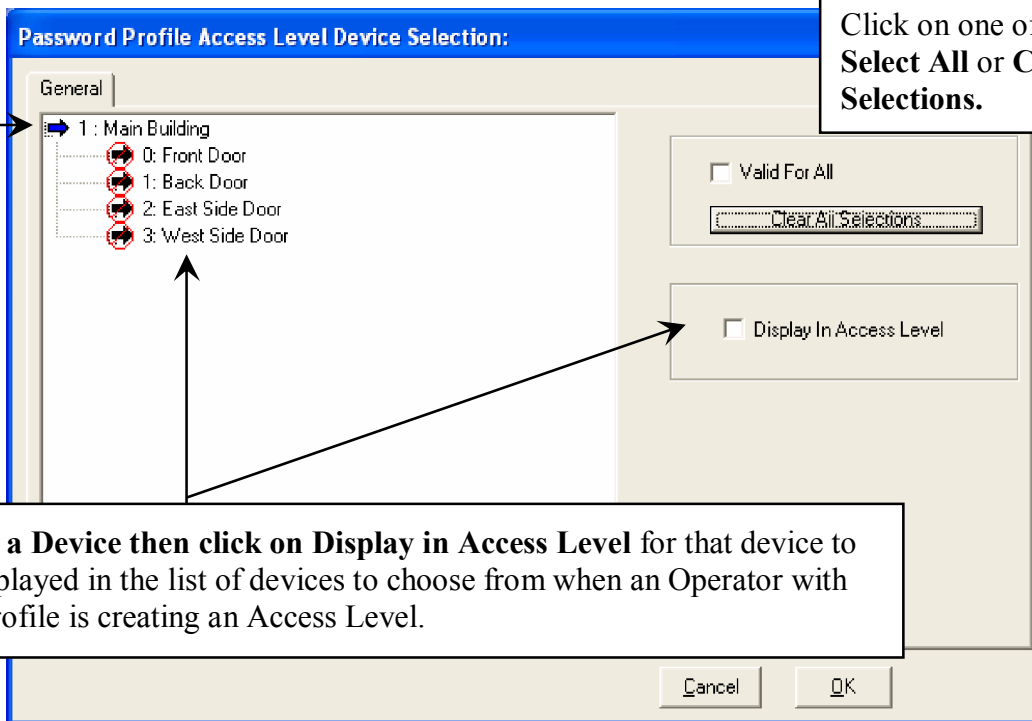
Password Profile Access Level Device Selection:

Click on one o
Select All or C
Selections.

General

1 : Main Building
0: Front Door
1: Back Door
2: East Side Door
3: West Side Door

Valid For All

Clear All Selections

Display In Access Level

a Device then click on Display in Access Level for that device to
played in the list of devices to choose from when an Operator with
ofile is creating an Access Level.

Cancel

OK